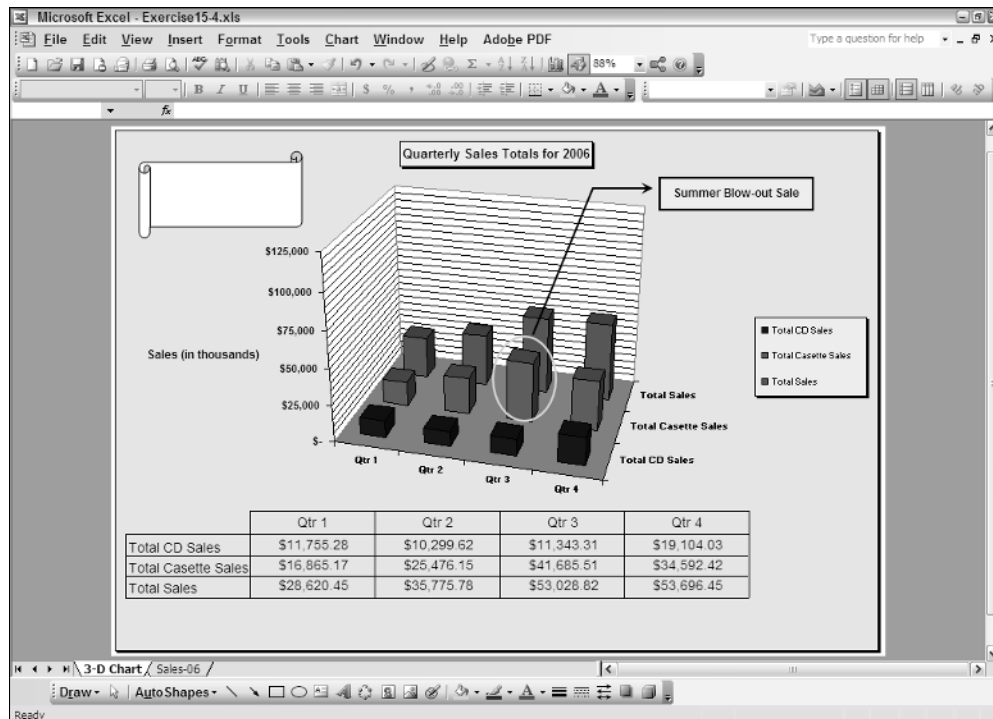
Microsoft Excel - Exercise15-4.xls

File Edit View Insert Format Tools Chart Window Help Adobe PDF

Type a question for help

88%

Quarterly Sales Totals for 2006

Summer Blow-out Sale

Sales (in thousands)

$125,000
$100,000
$75,000
$50,000
$25,000
$-

Qtr 1
Qtr 2
Qtr 3
Qtr 4

Total Sales
Total Casette Sales
Total CD Sales

Total CD Sales
Total Casette Sales
Total Sales

| | Qtr 1 | Qtr 2 | Qtr 3 | Qtr 4 |
|---|---|---|---|---|
| Total CD Sales | $11,755.28 | $10,299.62 | $11,343.31 | $19,104.03 |
| Total Casette Sales | $16,865.17 | $25,476.15 | $41,685.51 | $34,592.42 |
| Total Sales | $28,620.45 | $35,775.78 | $53,028.82 | $53,696.45 |

3-D Chart / Sales-06 /

Draw · AutoShapes ·

Ready